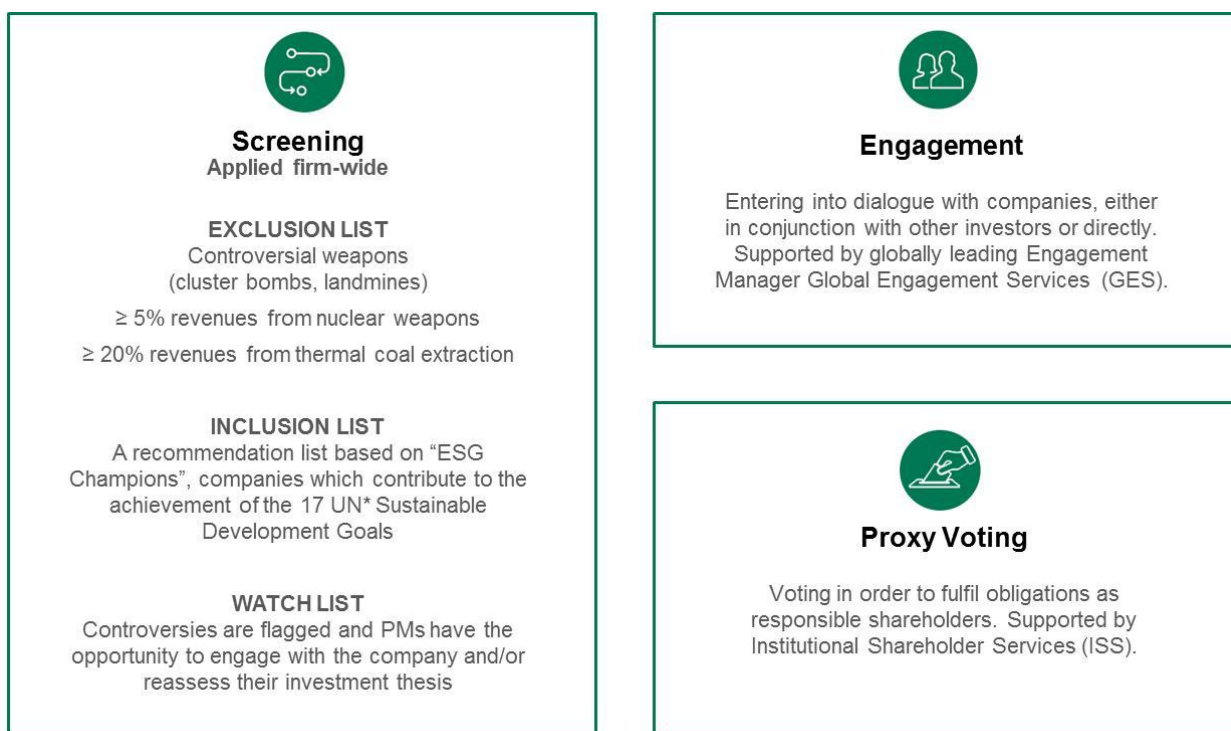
Screening
Applied firm-wide

EXCLUSION LIST
Controversial weapons (cluster bombs, landmines)

≥ 5% revenues from nuclear weapons

≥ 20% revenues from thermal coal extraction

INCLUSION LIST
A recommendation list based on “ESG Champions”, companies which contribute to the achievement of the 17 UN* Sustainable Development Goals

WATCH LIST
Controversies are flagged and PMs have the opportunity to engage with the company and/or reassess their investment thesis

Engagement

Entering into dialogue with companies, either in conjunction with other investors or directly. Supported by globally leading Engagement Manager Global Engagement Services (GES).

Proxy Voting

Voting in order to fulfil obligations as responsible shareholders. Supported by Institutional Shareholder Services (ISS).